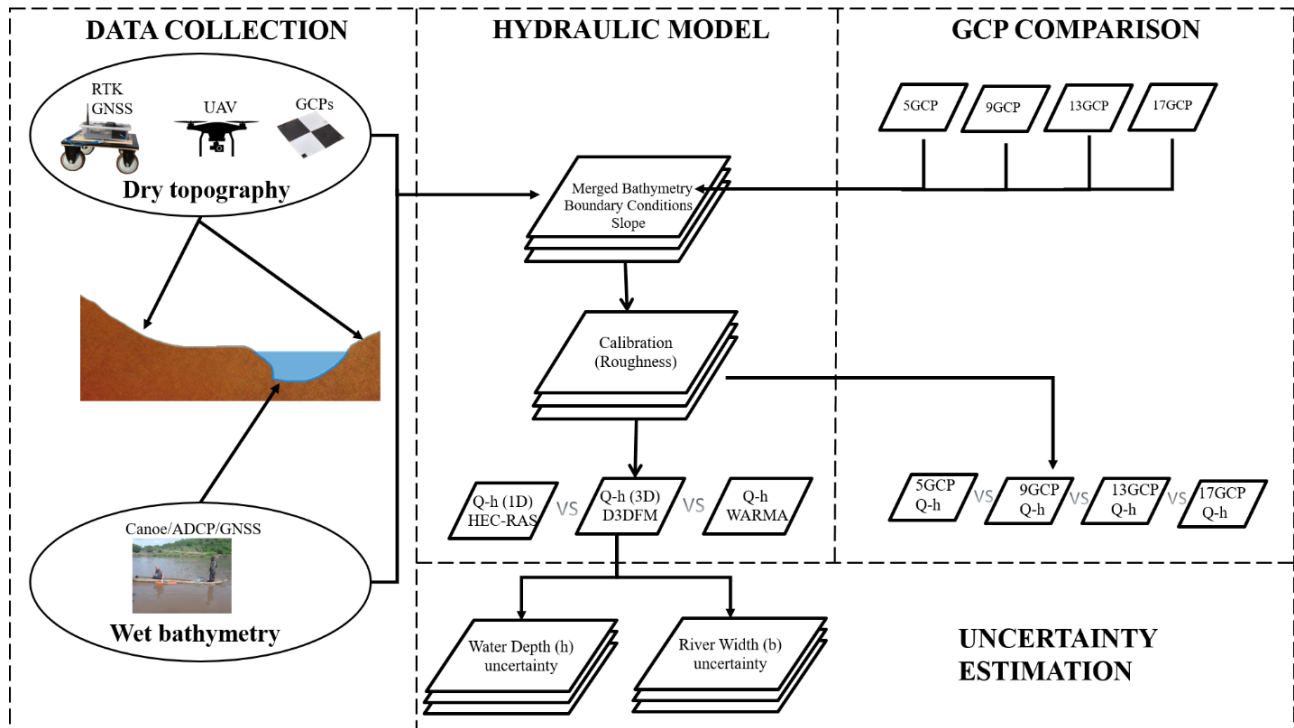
DATA COLLECTION

RTK GNSS

UAV

GCPs

Dry topography

Canoe/ADCP/GNSS

Wet bathymetry

HYDRAULIC MODEL

Merged Bathymetry
Boundary Conditions
Slope

Calibration
(Roughness)

Q-h (1D)
HEC-RAS

VS

Q-h (3D)
D3DFM

VS

Q-h
WARMA

Water Depth (h)
uncertainty

River Width (b)
uncertainty

GCP COMPARISON

5GCP

9GCP

13GCP

17GCP

5GCP
Q-h

VS

9GCP
Q-h

VS

13GCP
Q-h

VS

17GCP
Q-h

UNCERTAINTY
ESTIMATION